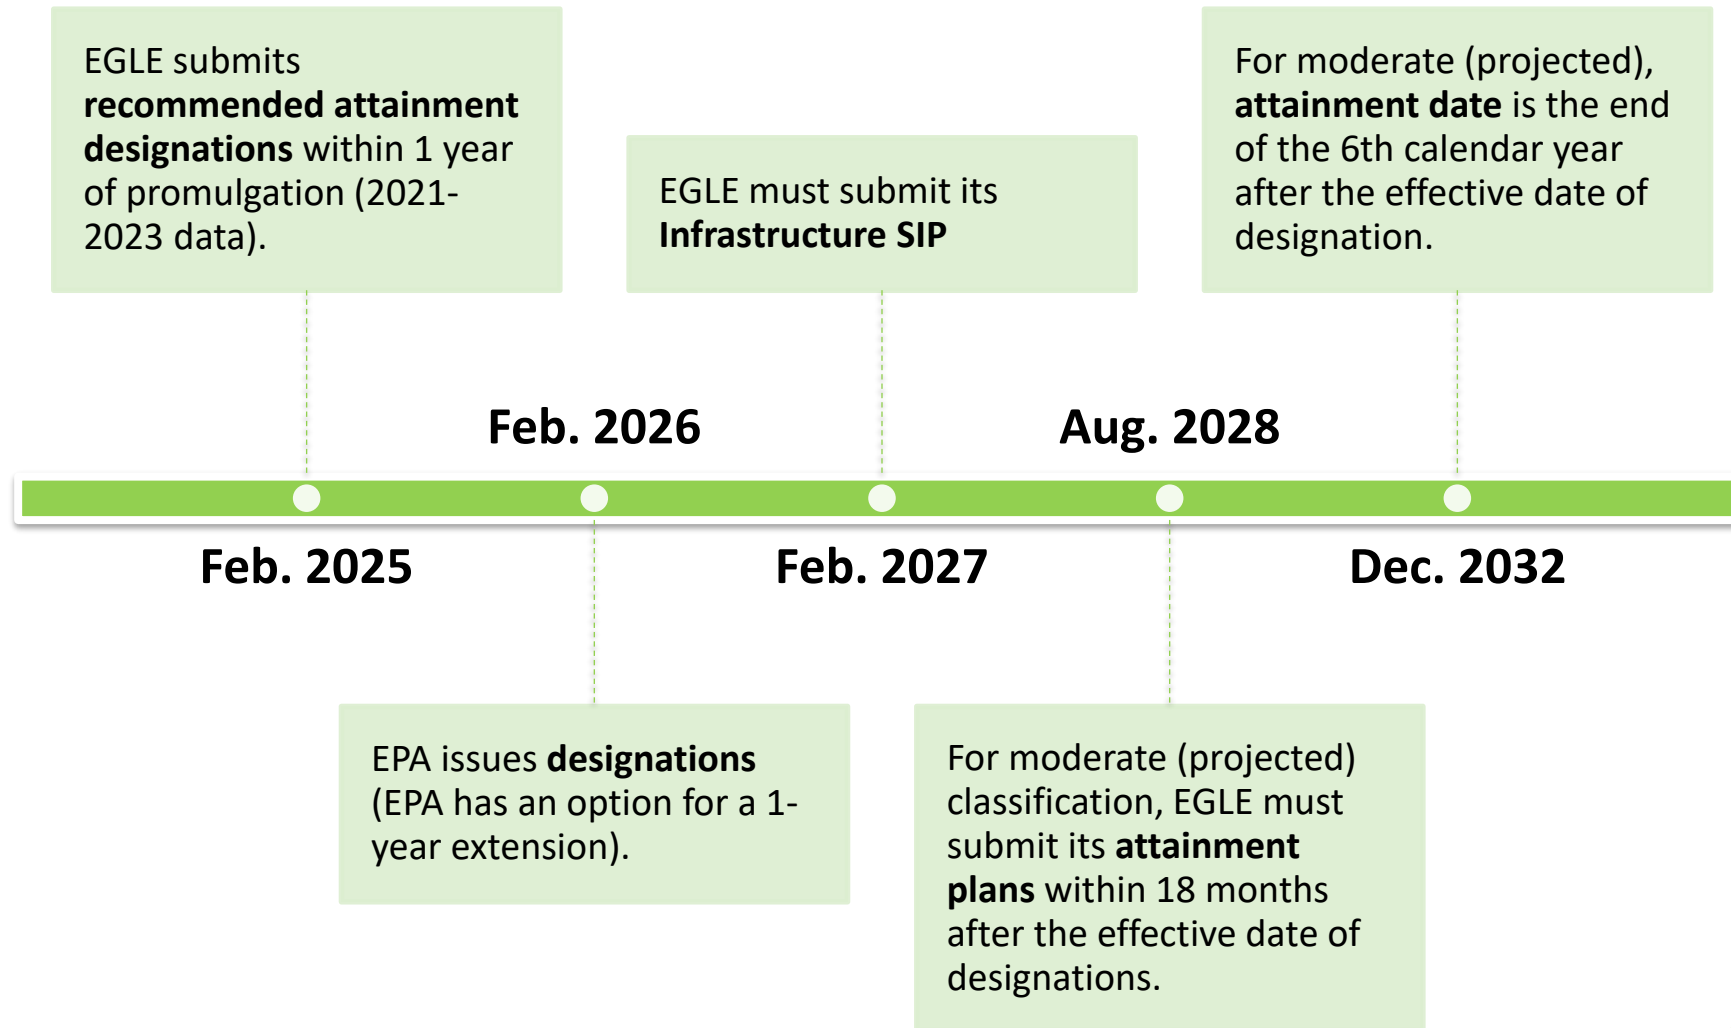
EGLE submits recommended attainment designations within 1 year of promulgation (2021-2023 data).

Feb. 2025

Feb. 2026

EPA issues designations (EPA has an option for a 1-year extension).

EGLE must submit its Infrastructure SIP

Feb. 2027

Aug. 2028

For moderate (projected) classification, EGLE must submit its attainment plans within 18 months after the effective date of designations.

For moderate (projected), attainment date is the end of the 6th calendar year after the effective date of designation.

Dec. 2032